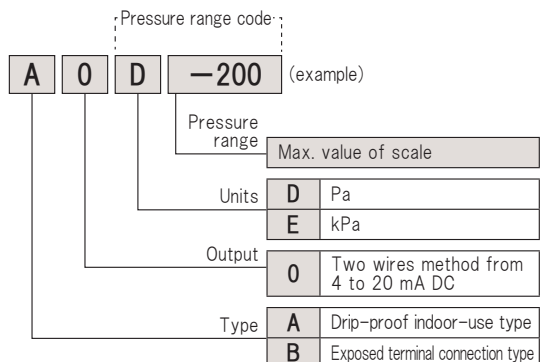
Pressure range code

A 0 D −200 (example)

Pressure range

Max. value of scale

| Units | D | Pa |
|---|---|---|
| | E | kPa |

| Output | 0 | Two wires method from 4 to 20 mA DC |
|---|---|---|

| Type | A | Drip-proof indoor-use type |
|---|---|---|
| | B | Exposed terminal connection type |